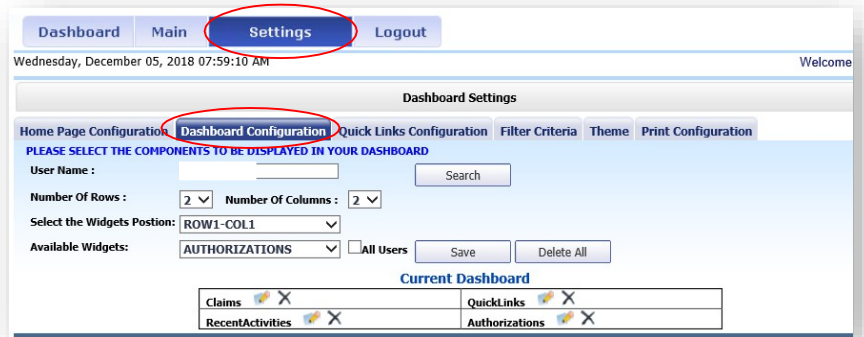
Dashboard Main Settings Logout

Wednesday, December 05, 2018 07:59:10 AM

Welcome

Dashboard Settings

Home Page Configuration Dashboard Configuration Quick Links Configuration Filter Criteria Theme Print Configuration

PLEASE SELECT THE COMPONENTS TO BE DISPLAYED IN YOUR DASHBOARD

User Name :

Search

Number Of Rows : 2 Number Of Columns : 2

Select the Widgets Postion: ROW1-COL1

Available Widgets: AUTHORIZATIONS All Users Save Delete All

Current Dashboard

| Claims | QuickLinks |
|---|---|
| RecentActivities | Authorizations |